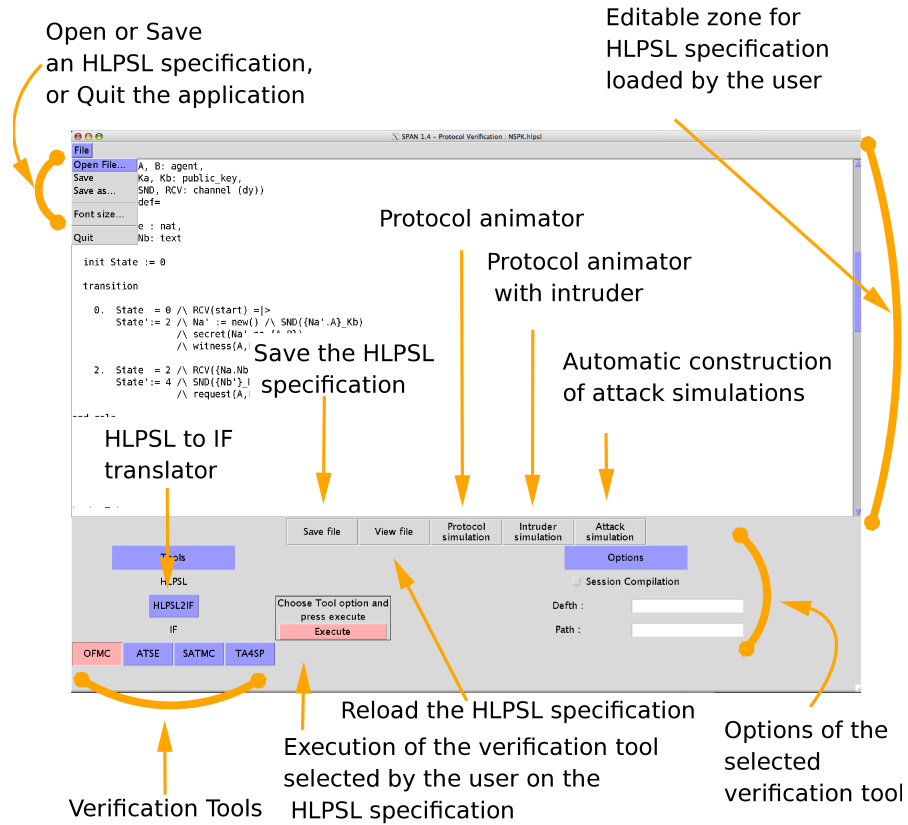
Open or Save an HLPSL specification, or Quit the application

Editable zone for HLPSL specification loaded by the user

SPAN 1.4 – Protocol Verification : NSPK.hlpsl

File

Open File...
Save
Save as...
Font size...
Quit

A, B: agent,
Ka, Kb: public_key,
SND, RCV: channel (dy))
def=

e : nat,
Nb: text

init State := 0

transition

0. State = 0 /\ RCV(start) =|>
State':= 2 /\ Na' := new() /\ SND({Na'.A}_Kb)
/\ secret(Na'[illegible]
/\ witness(A,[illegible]

2. State = 2 /\ RCV({Na.Nb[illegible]
State':= 4 /\ SND({Nb'}_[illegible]
/\ request(A,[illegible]

Protocol animator

Protocol animator with intruder

Save the HLPSL specification

Automatic construction of attack simulations

HLPSL to IF translator

Save file
View file
Protocol simulation
Intruder simulation
Attack simulation

Tools
HLPSL
HLPSL2IF
IF
OFMC
ATSE
SATMC
TA4SP

Choose Tool option and press execute
Execute

Options
Session Compilation
Defth :
Path :

Reload the HLPSL specification

Execution of the verification tool selected by the user on the HLPSL specification

Options of the selected verification tool

Verification Tools